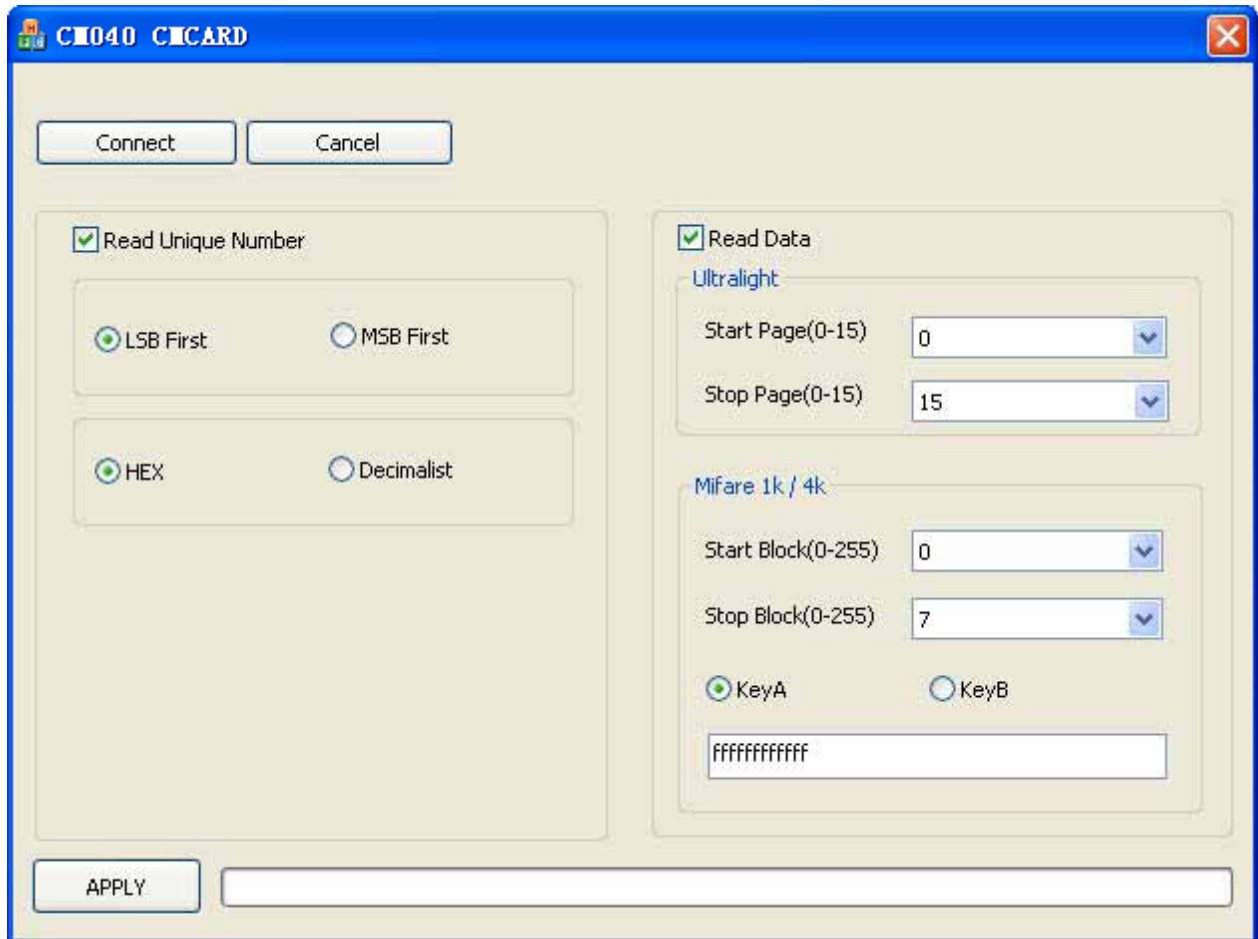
CM040 CMCARD

Connect

Cancel

Read Unique Number

LSB First

MSB First

HEX

Decimalist

Read Data

Ultralight

Start Page(0-15)

0

Stop Page(0-15)

15

Mifare 1k / 4k

Start Block(0-255)

0

Stop Block(0-255)

7

KeyA

KeyB

ffffffffffff

APPLY